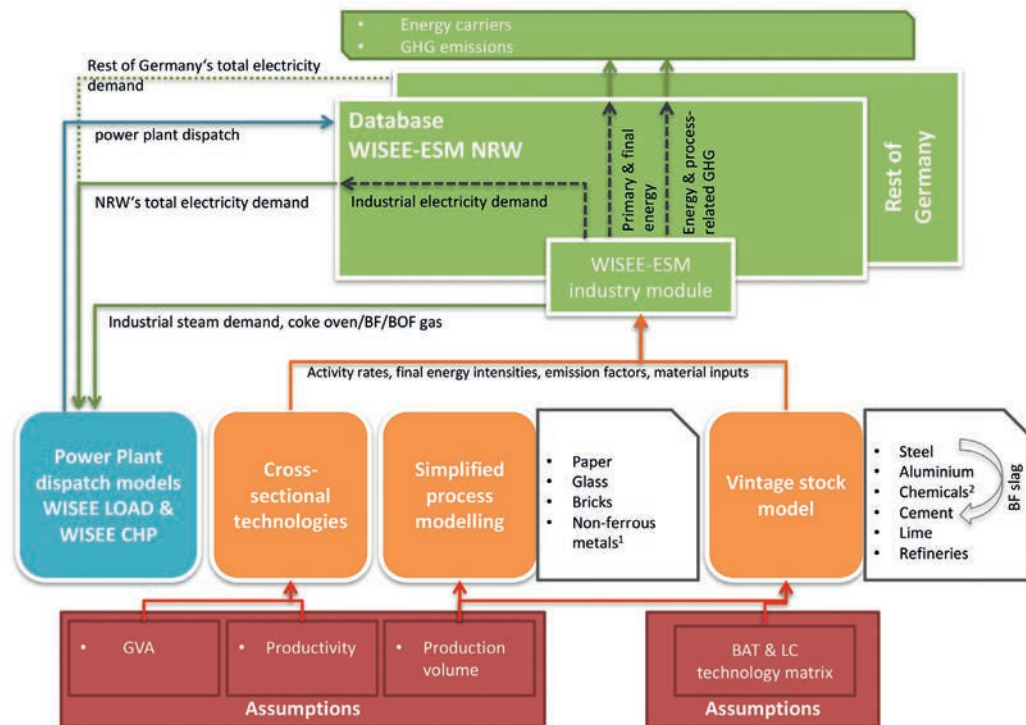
• Energy carriers
• GHG emissions

Rest of Germany's total electricity demand

power plant dispatch

Database
WISEE-ESM NRW

Rest of Germany

Primary & final energy

Energy & process-related GHG

NRW's total electricity demand

Industrial electricity demand

WISEE-ESM industry module

Industrial steam demand, coke oven/BF/BOF gas

Activity rates, final energy intensities, emission factors, material inputs

Power Plant dispatch models WISEE LOAD & WISEE CHP

Cross-sectional technologies

Simplified process modelling

• Paper
• Glass
• Bricks
• Non-ferrous metals$^1$

Vintage stock model

• Steel
• Aluminium
• Chemicals$^2$
• Cement
• Lime
• Refineries

BF slag

• GVA

• Productivity

• Production volume

Assumptions

BAT & LC technology matrix

Assumptions